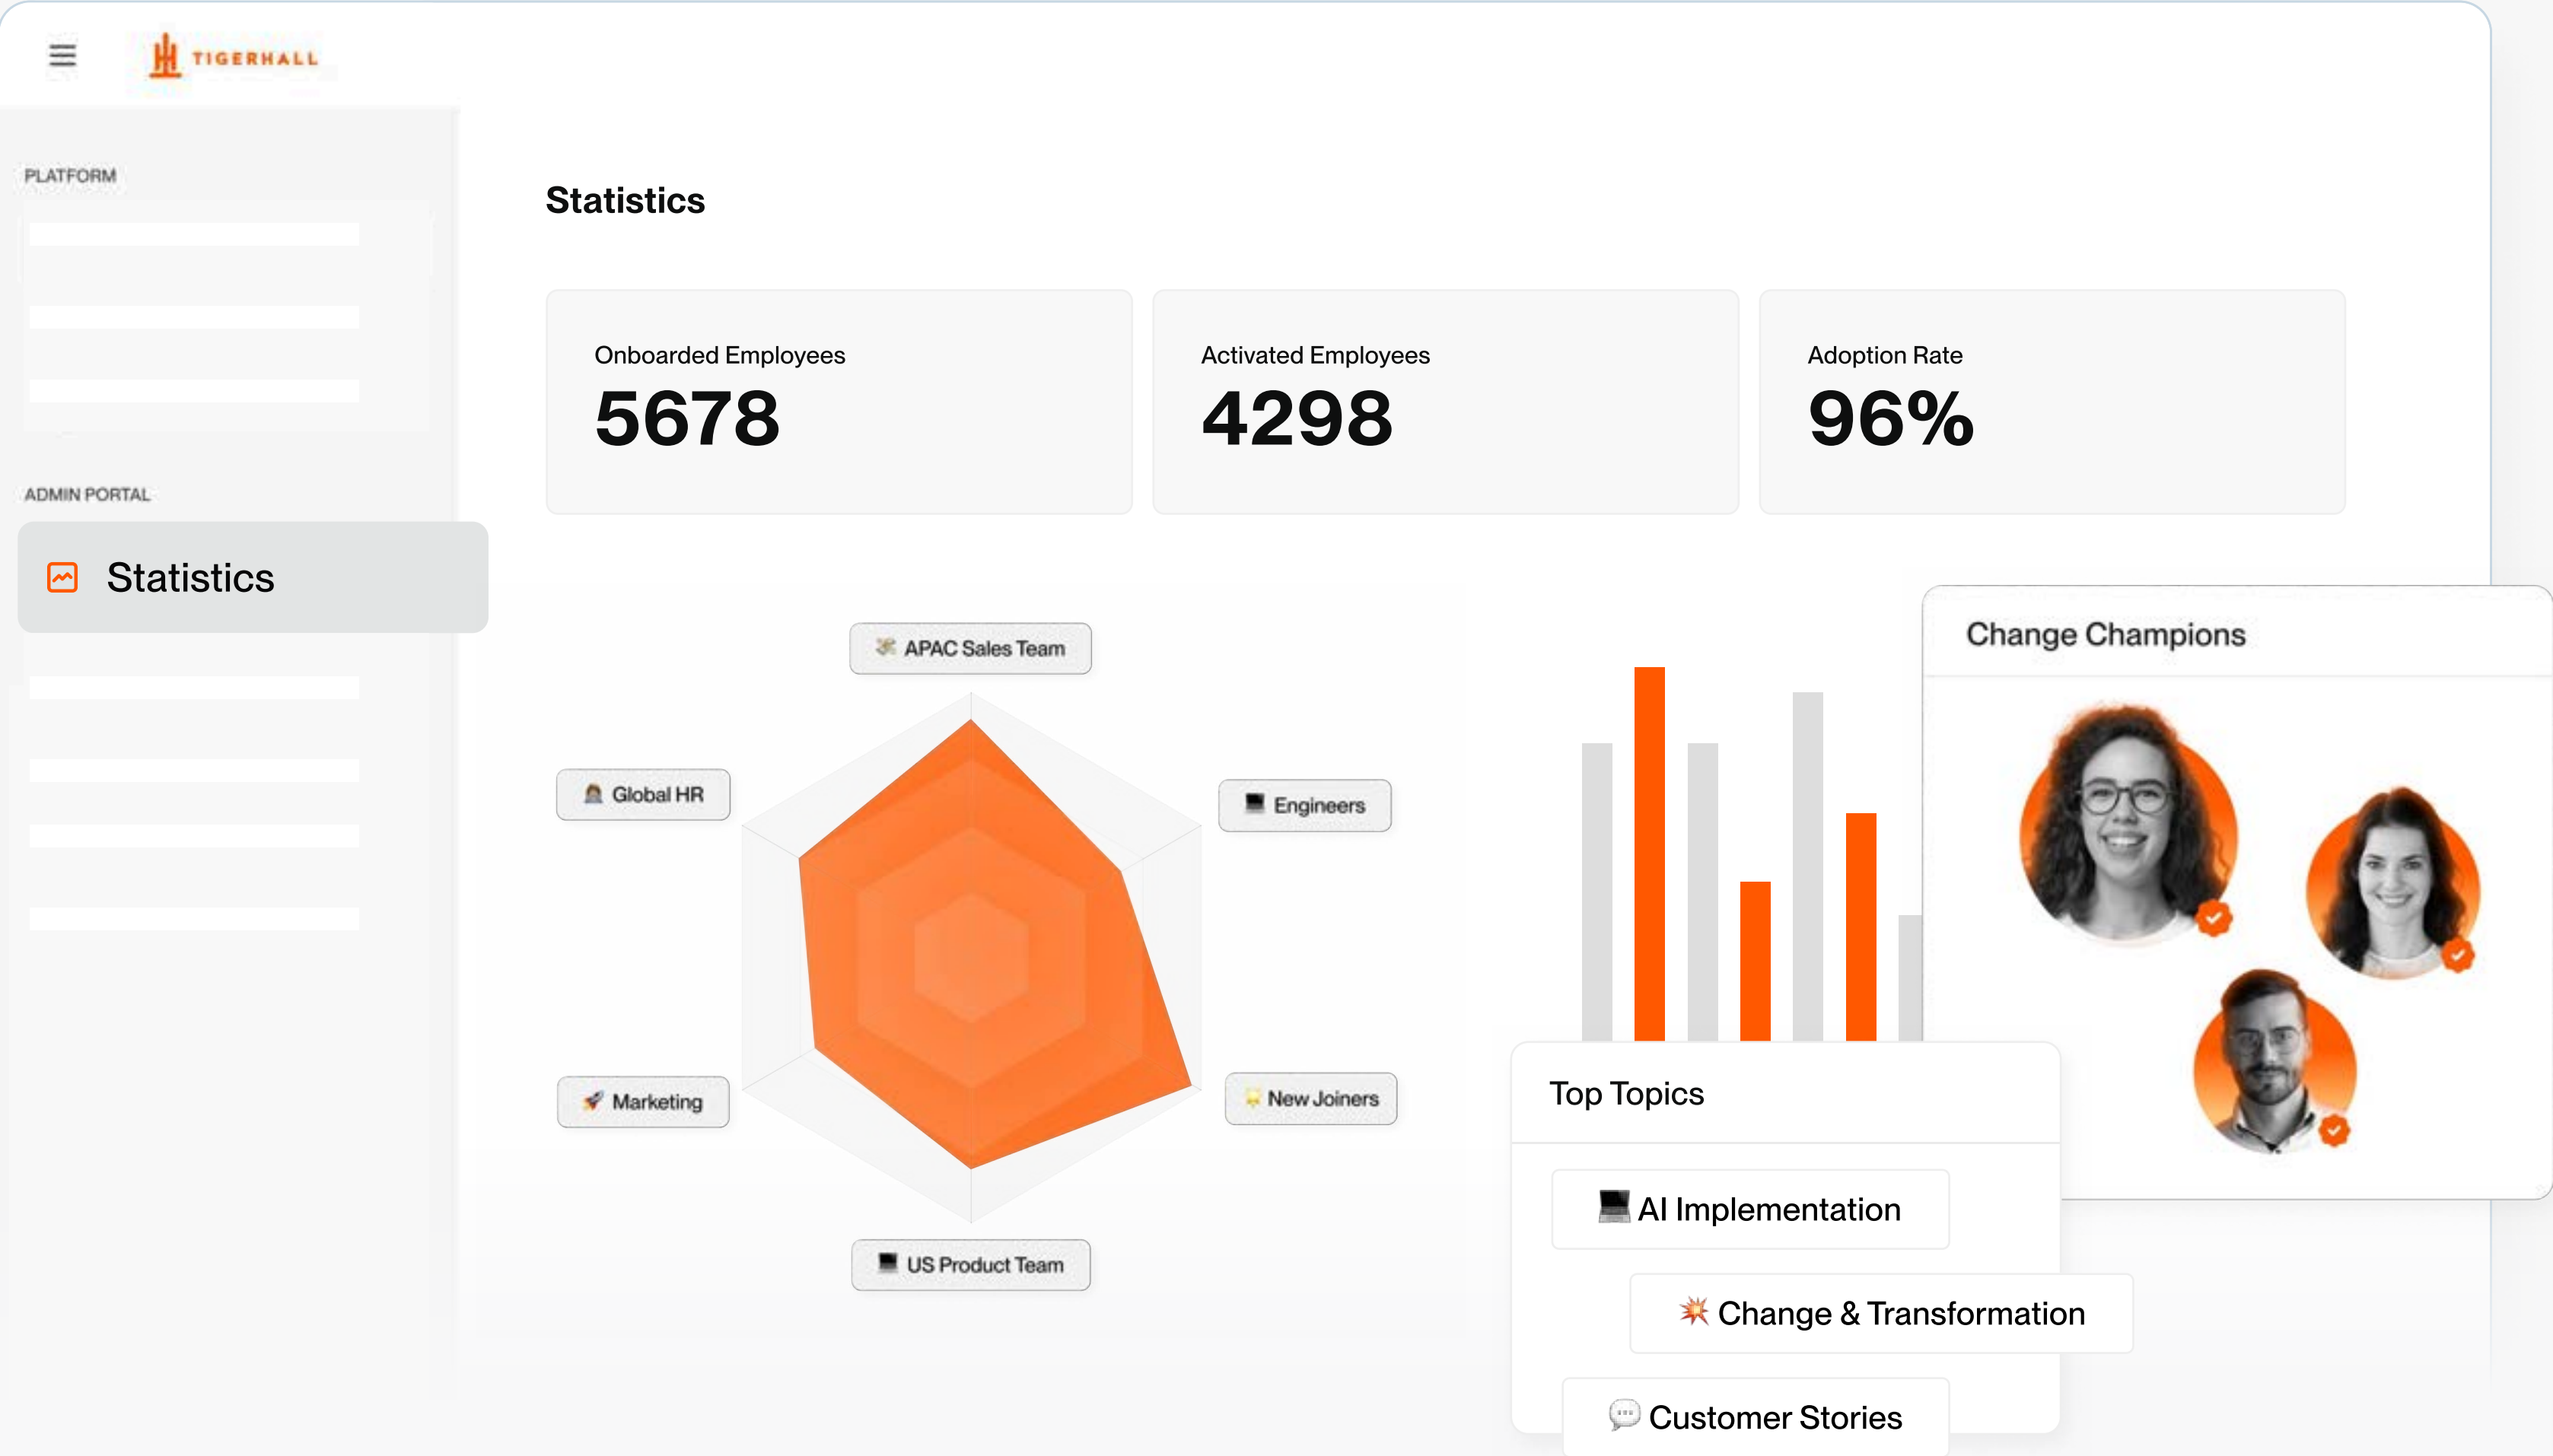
TIGERHALL

PLATFORM

ADMIN PORTAL

Statistics

Statistics

Onboarded Employees
5678

Activated Employees
4298

Adoption Rate
96%

APAC Sales Team

Global HR

Engineers

Marketing

New Joiners

US Product Team

Change Champions

Top Topics

💻 AI Implementation

💥 Change & Transformation

💬 Customer Stories